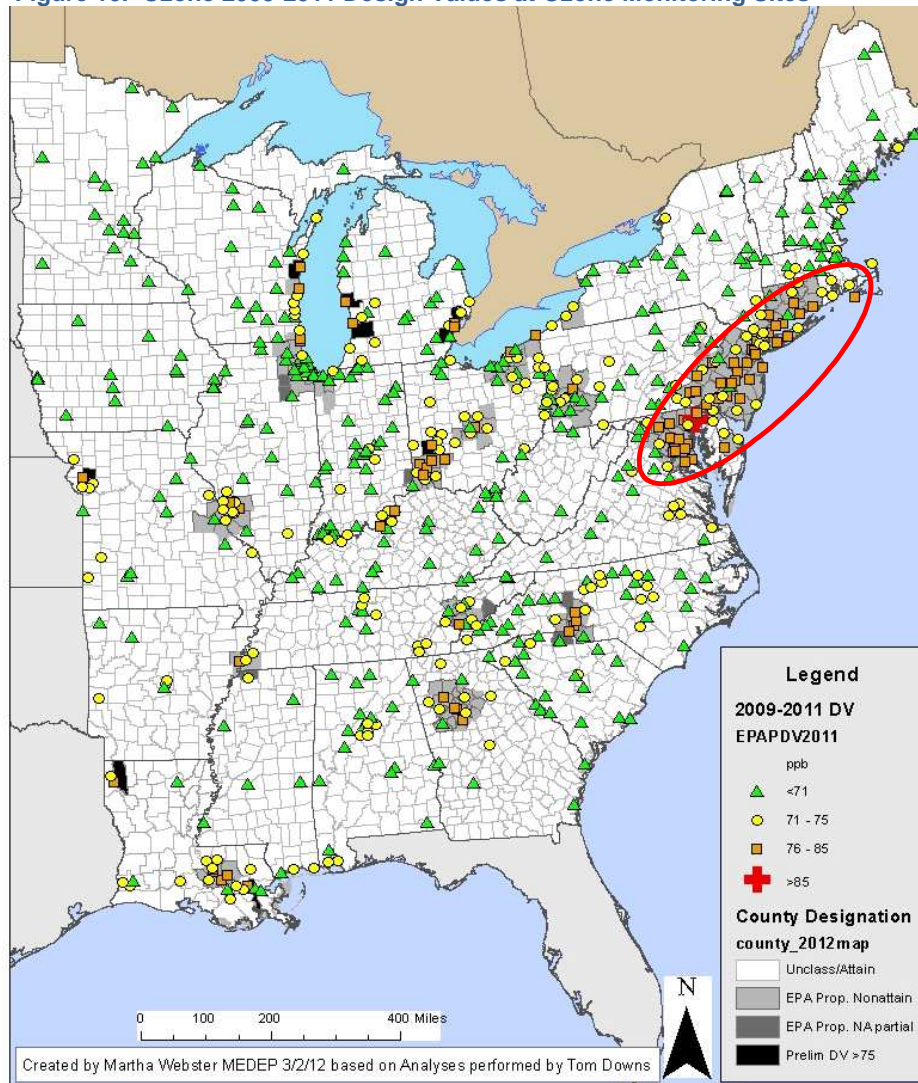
Figure 10: Ozone 2009-2011 Design Values at Ozone Monitoring Sites

Legend
2009-2011 DV
EPAPDV2011
ppb
<71
71 - 75
76 - 85
>85
County Designation
county_2012map
Unclass/Attain
EPA Prop. Nonattain
EPA Prop. NA partial
Prelim DV >75

N

0 100 200 400 Miles

Created by Martha Webster MEDEP 3/2/12 based on Analyses performed by Tom Downs